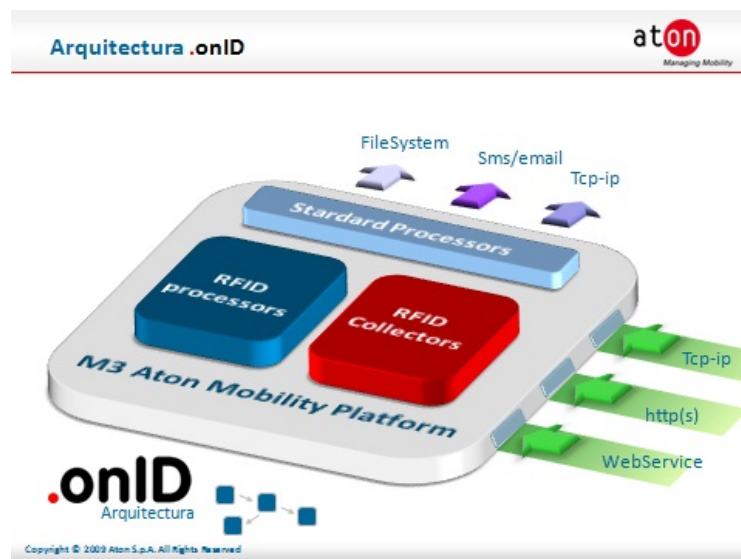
Arquitectura .onID

aton
Managing Mobility

FileSystem

Sms/email

Tcp-ip

Standard Processors

RFID processors

RFID Collectors

M3 Aton Mobility Platform

Tcp-ip

http(s)

WebService

.onID
Arquitectura

Copyright © 2009 Aton S.p.A. All Rights Reserved